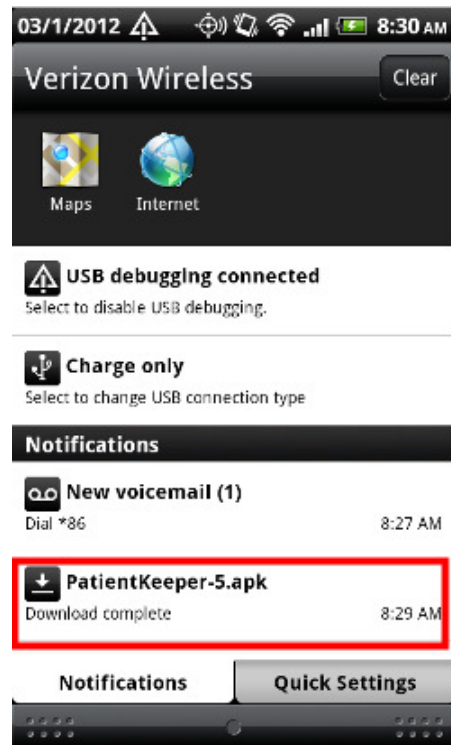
03/1/2012 8:30 AM

Verizon Wireless
Clear

Maps
Internet

USB debugging connected
Select to disable USB debugging.

Charge only
Select to change USB connection type

Notifications

New voicemail (1)
Dial *86
8:27 AM

PatientKeeper-5.apk
Download complete
8:29 AM

Notifications
Quick Settings